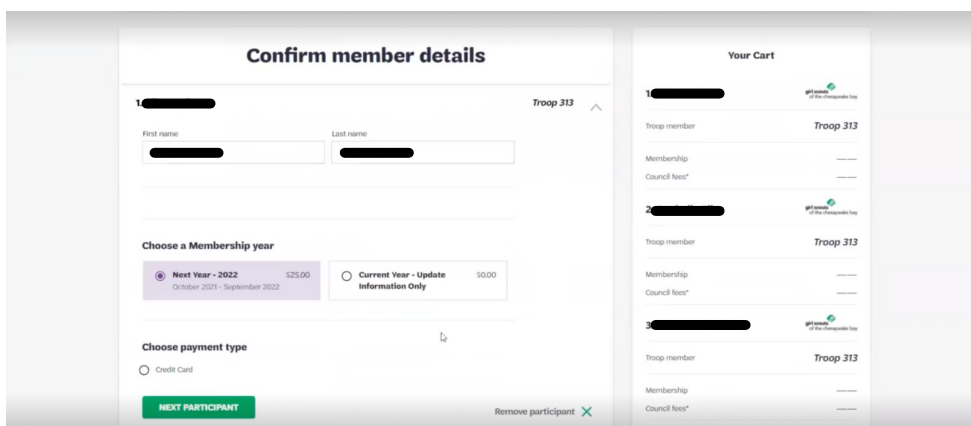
Confirm member details

1. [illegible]

Troop 313

First name

Last name

Choose a Membership year

Next Year - 2022 $25.00
October 2021 - September 2022

Current Year - Update Information Only $0.00

Choose payment type

Credit Card

NEXT PARTICIPANT

Remove participant

Your Cart

1. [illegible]

girl scouts of the chesapeake bay

Troop member

Troop 313

Membership

Council fees*

2. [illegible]

girl scouts of the chesapeake bay

Troop member

Troop 313

Membership

Council fees*

3. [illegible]

girl scouts of the chesapeake bay

Troop member

Troop 313

Membership

Council fees*